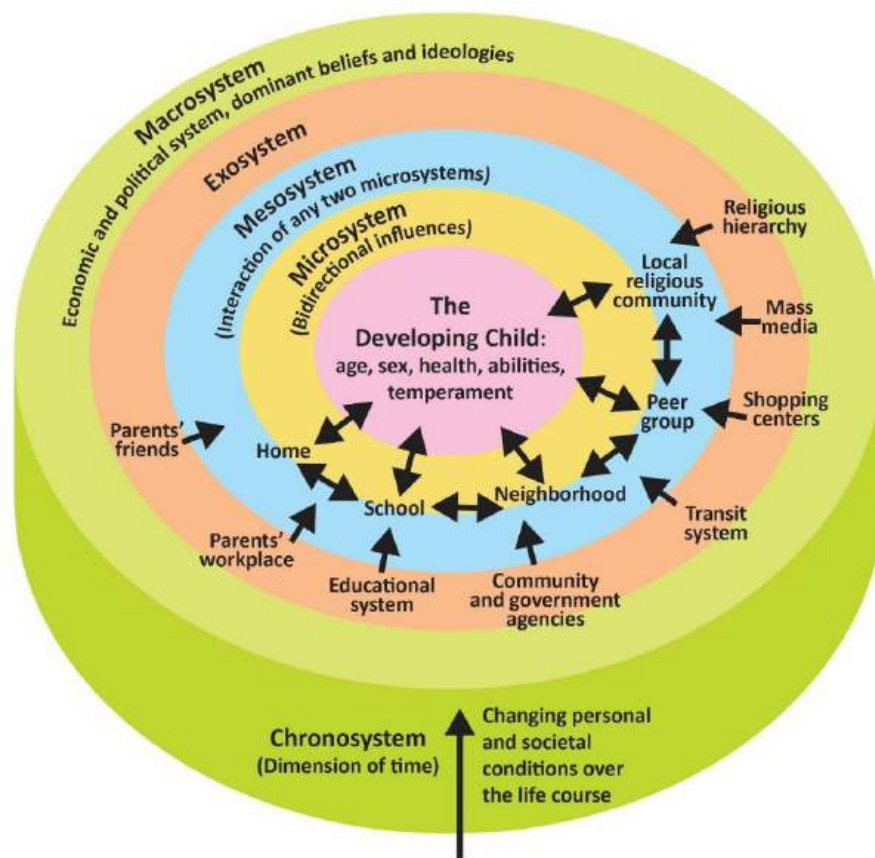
Macrosystem
Economic and political system, dominant beliefs and ideologies

Exosystem

Mesosystem
(Interaction of any two microsystems)

Microsystem
(Bidirectional influences)

The Developing Child:
age, sex, health, abilities, temperament

Religious hierarchy

Local religious community

Mass media

Peer group

Shopping centers

Parents' friends

Home

School

Neighborhood

Transit system

Parents' workplace

Educational system

Community and government agencies

Chronosystem
(Dimension of time)

Changing personal and societal conditions over the life course